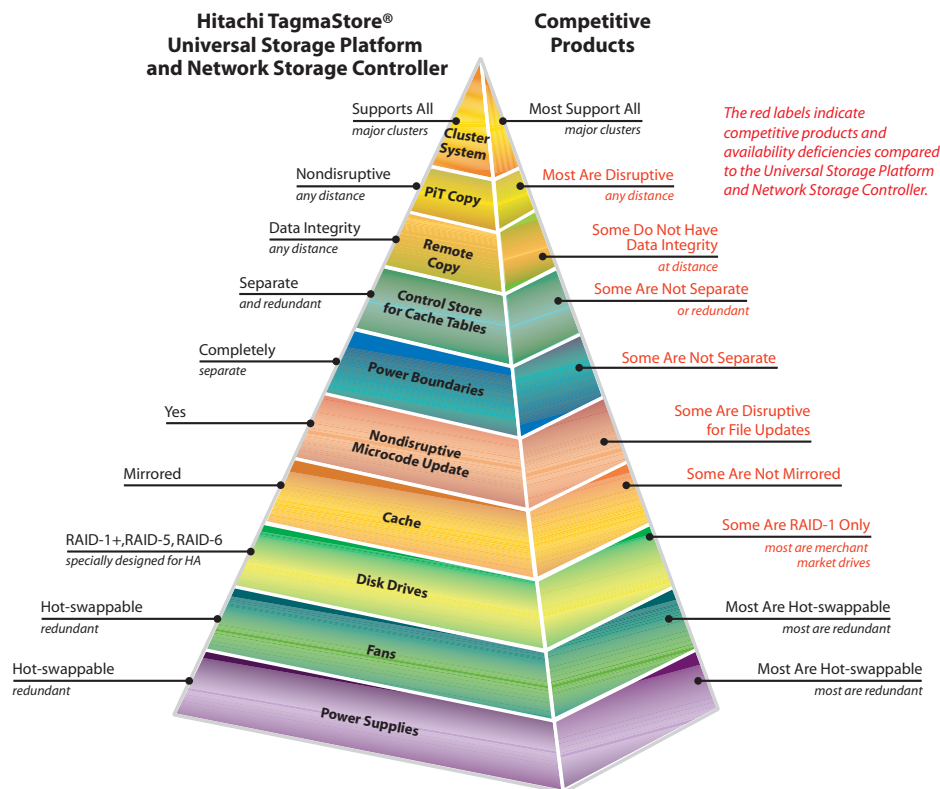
Hitachi TagmaStore® Universal Storage Platform and Network Storage Controller

Competitive Products

The red labels indicate competitive products and availability deficiencies compared to the Universal Storage Platform and Network Storage Controller.

Supports All
major clusters

Cluster System

Most Support All
major clusters

Nondisruptive
any distance

PiT Copy

Most Are Disruptive
any distance

Data Integrity
any distance

Remote Copy

Some Do Not Have Data Integrity
at distance

Separate
and redundant

Control Store for Cache Tables

Some Are Not Separate
or redundant

Completely
separate

Power Boundaries

Some Are Not Separate

Yes

Nondisruptive Microcode Update

Some Are Disruptive for File Updates

Mirrored

Cache

Some Are Not Mirrored

RAID-1+,RAID-5, RAID-6
specially designed for HA

Disk Drives

Some Are RAID-1 Only
most are merchant market drives

Hot-swappable
redundant

Fans

Most Are Hot-swappable
most are redundant

Hot-swappable
redundant

Power Supplies

Most Are Hot-swappable
most are redundant